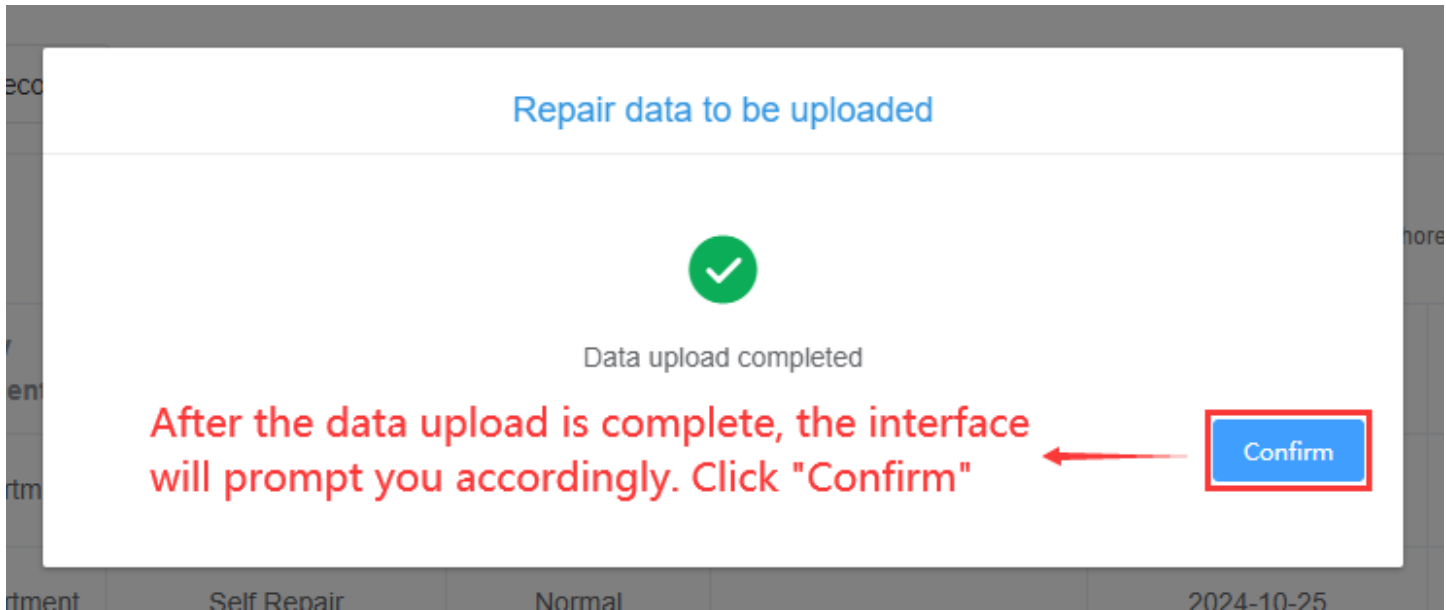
eco

Repair data to be uploaded

nore

y
ent

Data upload completed

After the data upload is complete, the interface will prompt you accordingly. Click "Confirm"

Confirm

rtm

rtment | Self Repair | Normal | | 2024-10-25